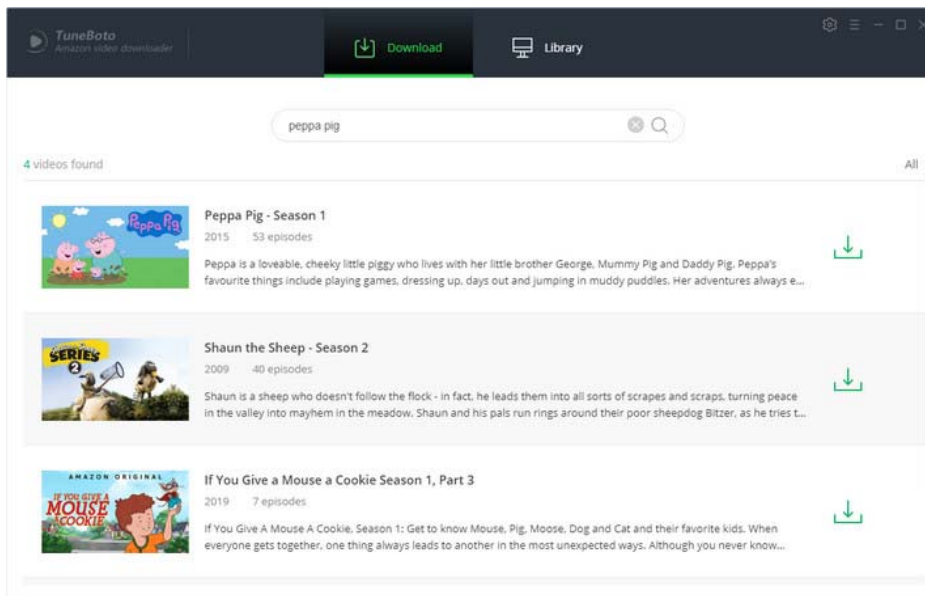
TuneBoto
Amazon video downloader

Download

Library

peppa pig

4 videos found

All

Peppa Pig

Peppa Pig - Season 1
2015 53 episodes
Peppa is a loveable, cheeky little piggy who lives with her little brother George, Mummy Pig and Daddy Pig. Peppa's favourite things include playing games, dressing up, days out and jumping in muddy puddles. Her adventures always e...

SERIES 2

Shaun the Sheep - Season 2
2009 40 episodes
Shaun is a sheep who doesn't follow the flock - in fact, he leads them into all sorts of scrapes and scraps, turning peace in the valley into mayhem in the meadow. Shaun and his pals run rings around their poor sheepdog Bitzer, as he tries t...

AMAZON ORIGINAL
IF YOU GIVE A MOUSE A COOKIE

If You Give a Mouse a Cookie Season 1, Part 3
2019 7 episodes
If You Give A Mouse A Cookie, Season 1: Get to know Mouse, Pig, Moose, Dog and Cat and their favorite kids. When everyone gets together, one thing always leads to another in the most unexpected ways. Although you never know...